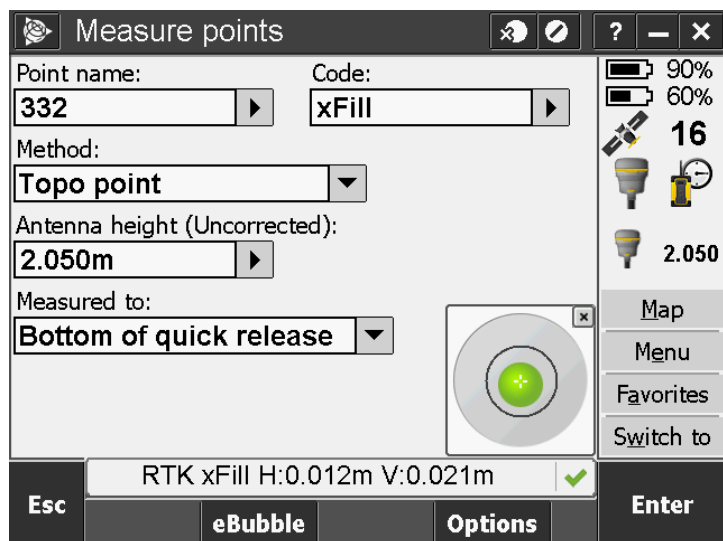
Measure points

?

Point name:

332

Code:

xFill

Method:

Topo point

Antenna height (Uncorrected):

2.050m

Measured to:

Bottom of quick release

90%

60%

16

2.050

Map

Menu

Favorites

Switch to

RTK xFill H:0.012m V:0.021m

Esc

eBubble

Options

Enter